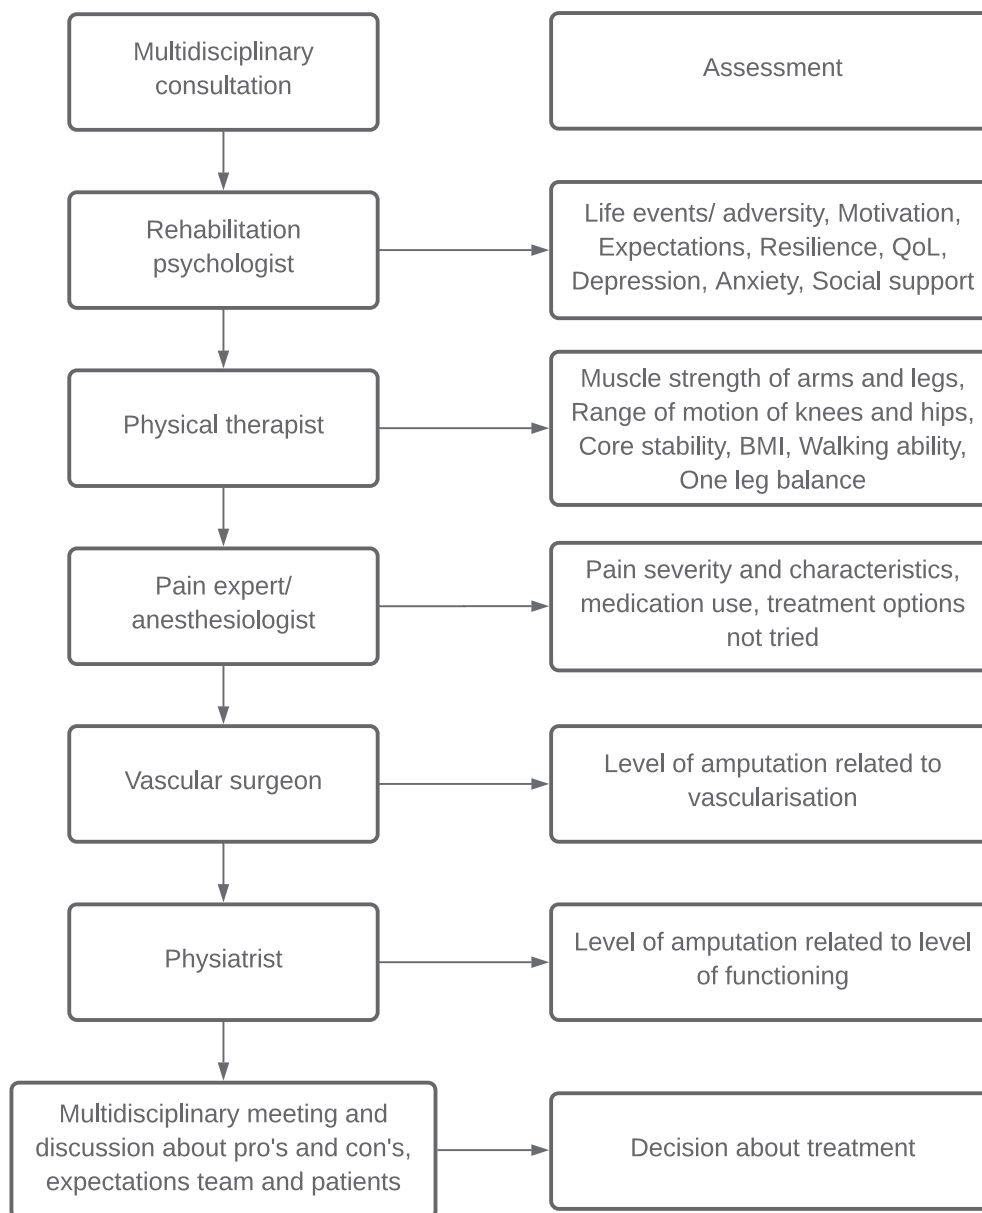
Multidisciplinary consultation

Assessment

Rehabilitation psychologist

Life events/ adversity, Motivation, Expectations, Resilience, QoL, Depression, Anxiety, Social support

Physical therapist

Muscle strength of arms and legs, Range of motion of knees and hips, Core stability, BMI, Walking ability, One leg balance

Pain expert/ anesthesiologist

Pain severity and characteristics, medication use, treatment options not tried

Vascular surgeon

Level of amputation related to vascularisation

Physiatrist

Level of amputation related to level of functioning

Multidisciplinary meeting and discussion about pro's and con's, expectations team and patients

Decision about treatment